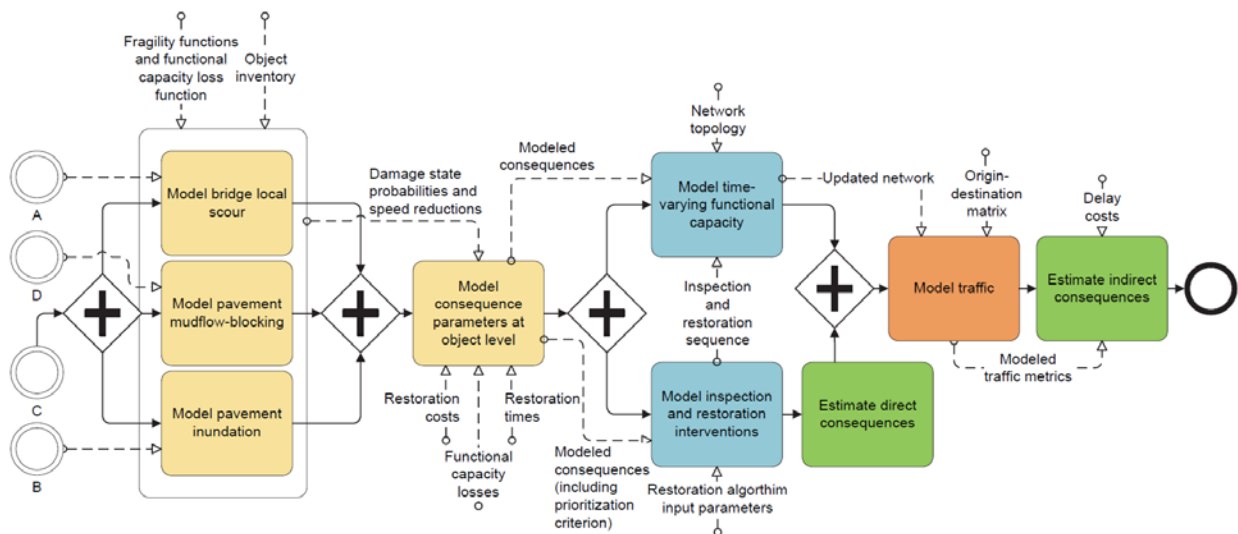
Fragility functions and functional capacity loss function

Object inventory

A

D

C

B

Model bridge local scour

Model pavement mudflow-blocking

Model pavement inundation

Damage state probabilities and speed reductions

Modeled consequences

Model consequence parameters at object level

Restoration costs

Functional capacity losses

Restoration times

Network topology

Model time-varying functional capacity

-Updated network

Inspection and restoration sequence

Model inspection and restoration interventions

Modeled consequences (including prioritization criterion)

Restoration algorthim input parameters

Estimate direct consequences

Origin-destination matrix

Model traffic

Delay costs

Estimate indirect consequences

Modeled traffic metrics